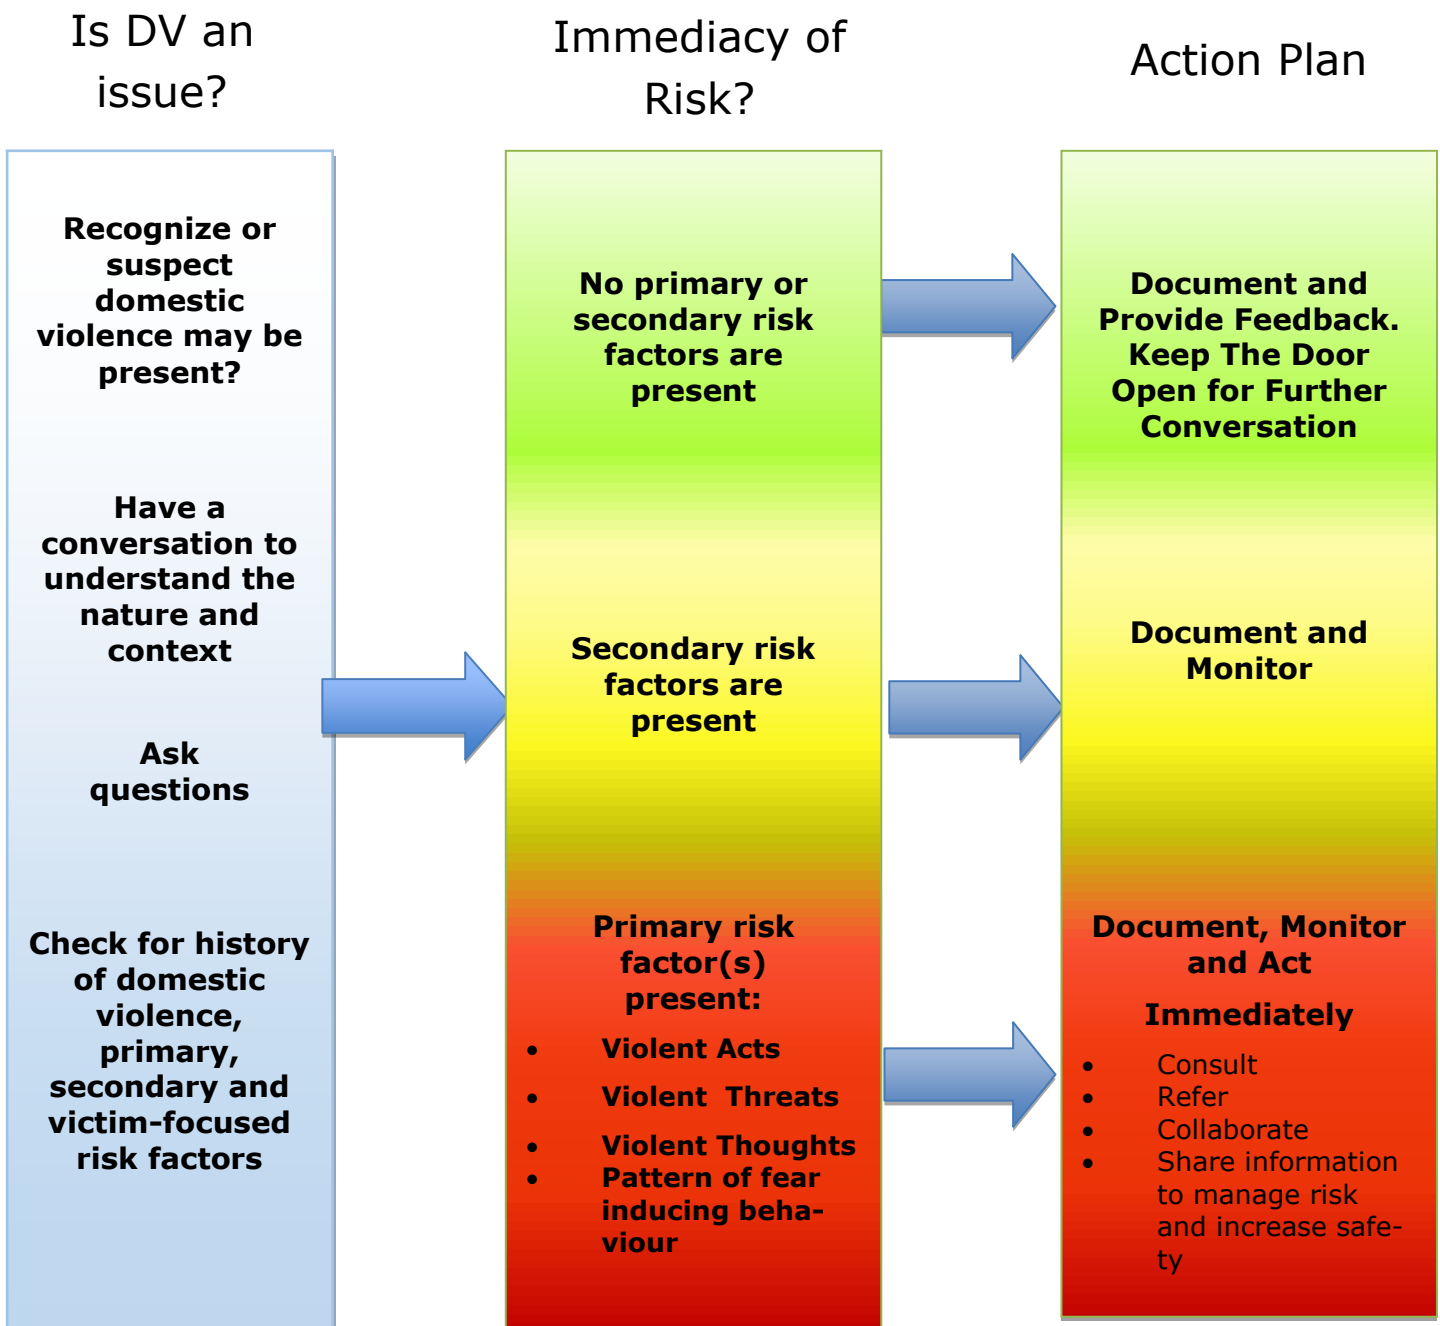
Is DV an issue?

Recognize or suspect domestic violence may be present?

Have a conversation to understand the nature and context

Ask questions

Check for history of domestic violence, primary, secondary and victim-focused risk factors

Immediacy of Risk?

No primary or secondary risk factors are present

Secondary risk factors are present

Primary risk factor(s) present:

- Violent Acts
- Violent Threats
- Violent Thoughts
- Pattern of fear inducing behaviour

Action Plan

Document and Provide Feedback. Keep The Door Open for Further Conversation

Document and Monitor

Document, Monitor and Act

Immediately

- Consult
- Refer
- Collaborate
- Share information to manage risk and increase safety